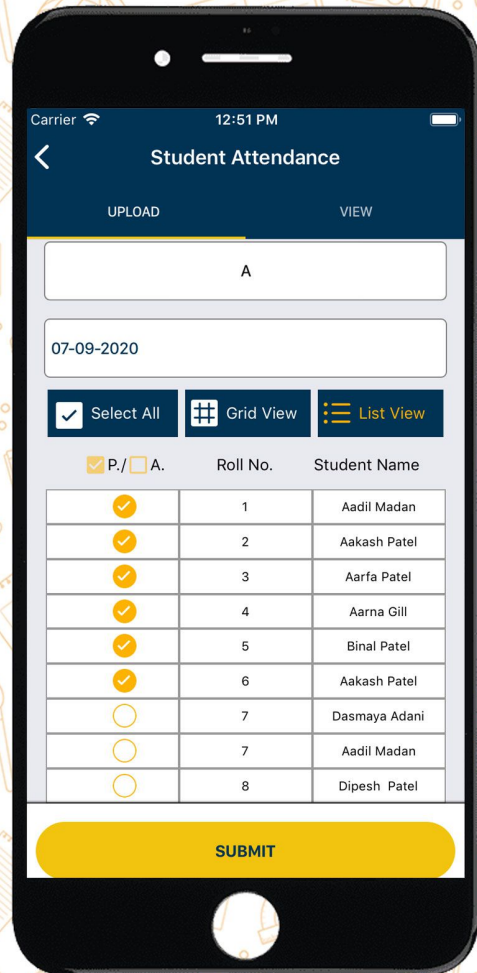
Carrier
12:51 PM

Student Attendance

UPLOAD
VIEW

A

07-09-2020

Select All
Grid View
List View

| P./ A. | Roll No. | Student Name |
|---|---|---|
| ✓ | 1 | Aadil Madan |
| ✓ | 2 | Aakash Patel |
| ✓ | 3 | Aarfa Patel |
| ✓ | 4 | Aarna Gill |
| ✓ | 5 | Binal Patel |
| ✓ | 6 | Aakash Patel |
| | 7 | Dasmaya Adani |
| | 7 | Aadil Madan |
| | 8 | Dipesh Patel |

SUBMIT